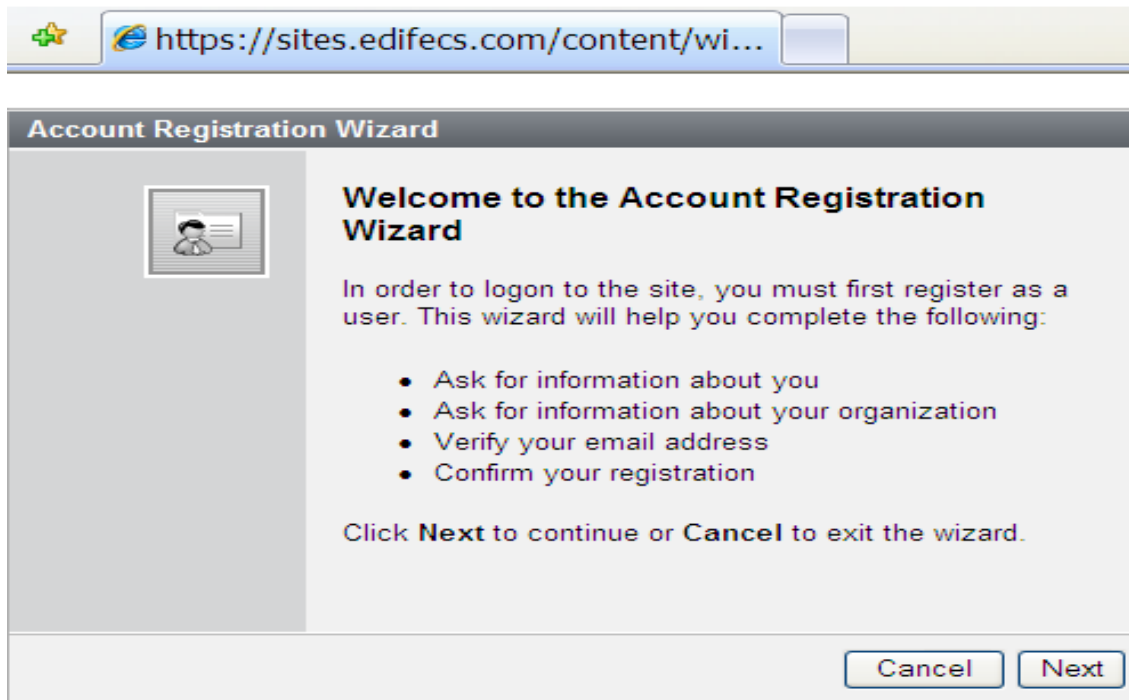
https://sites.edifecs.com/content/wi...

Account Registration Wizard

Welcome to the Account Registration Wizard

In order to logon to the site, you must first register as a user. This wizard will help you complete the following:

- Ask for information about you
- Ask for information about your organization
- Verify your email address
- Confirm your registration

Click **Next** to continue or **Cancel** to exit the wizard.

Cancel | Next